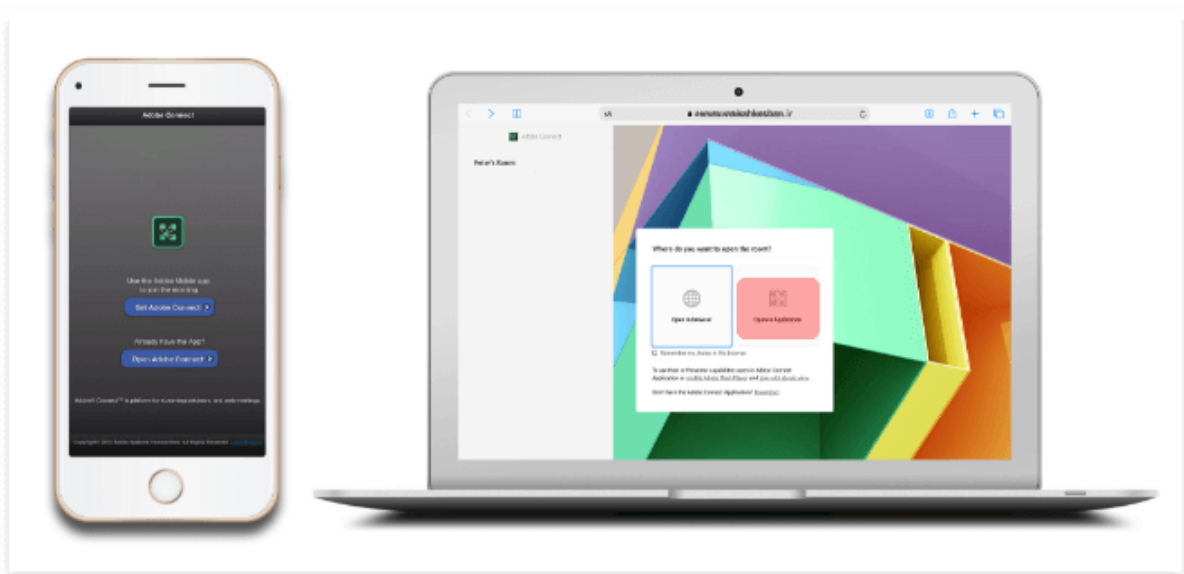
Adobe Connect

Use the Adobe Mobile app to join the meeting

Get Adobe Connect

Already have the App?

Open Adobe Connect

Adobe® Connect™ is a platform for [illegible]

Copyright © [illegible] Adobe Systems Incorporated. All Rights Reserved. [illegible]

www.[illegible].ir

Adobe Connect

Peter's Room

Where do you want to open the room?

Open in Browser

Open in Application

Remember my choice in this browser

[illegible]

Don't have the Adobe Connect Application? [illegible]